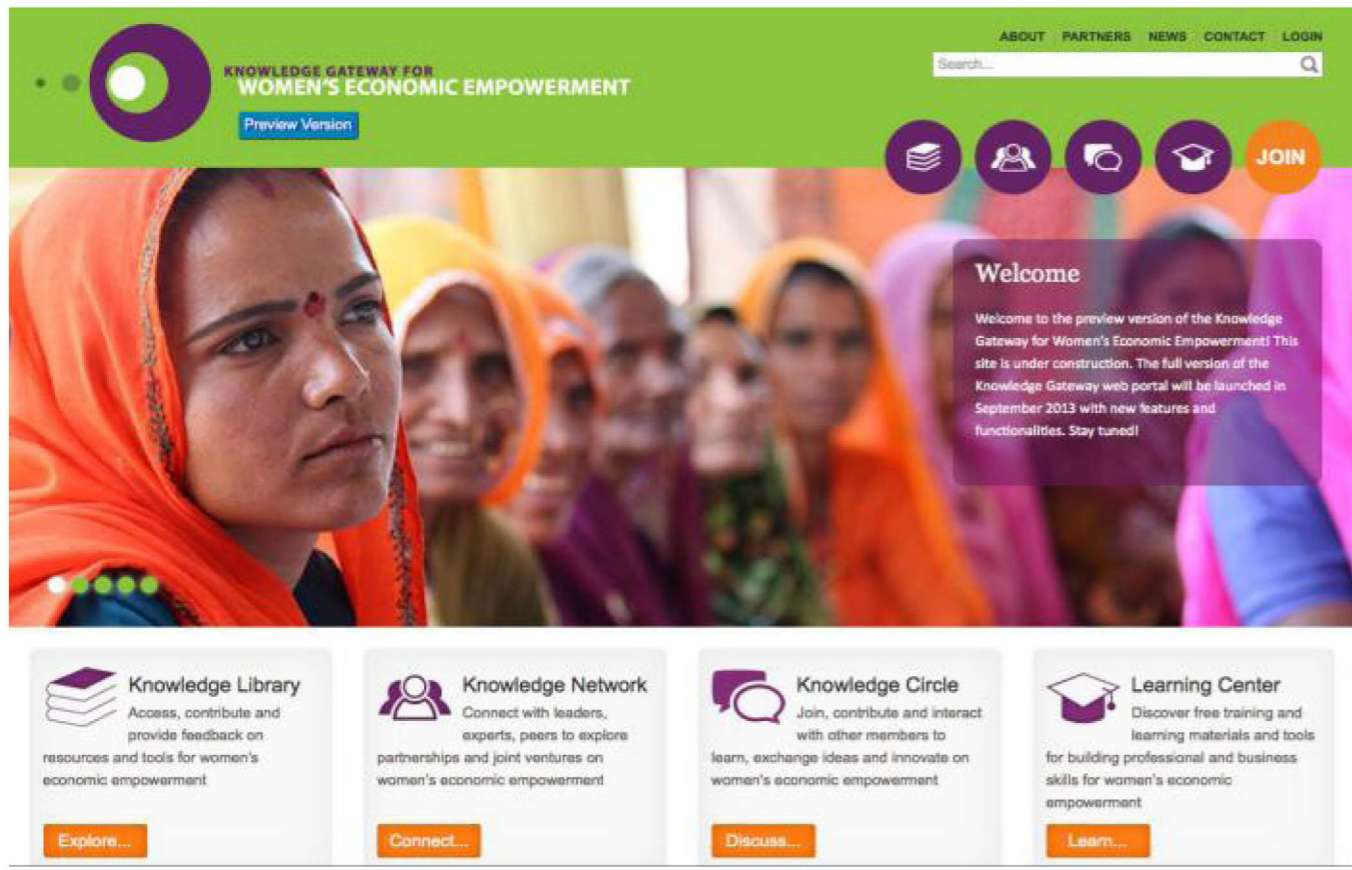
KNOWLEDGE GATEWAY FOR
WOMEN'S ECONOMIC EMPOWERMENT

Preview Version

ABOUT PARTNERS NEWS CONTACT LOGIN

Search...

JOIN

Welcome

Welcome to the preview version of the Knowledge Gateway for Women's Economic Empowerment! This site is under construction. The full version of the Knowledge Gateway web portal will be launched in September 2013 with new features and functionalities. Stay tuned!

Knowledge Library
Access, contribute and provide feedback on resources and tools for women's economic empowerment

Explore...

Knowledge Network
Connect with leaders, experts, peers to explore partnerships and joint ventures on women's economic empowerment

Connect...

Knowledge Circle
Join, contribute and interact with other members to learn, exchange ideas and innovate on women's economic empowerment

Discuss...

Learning Center
Discover free training and learning materials and tools for building professional and business skills for women's economic empowerment

Learn...